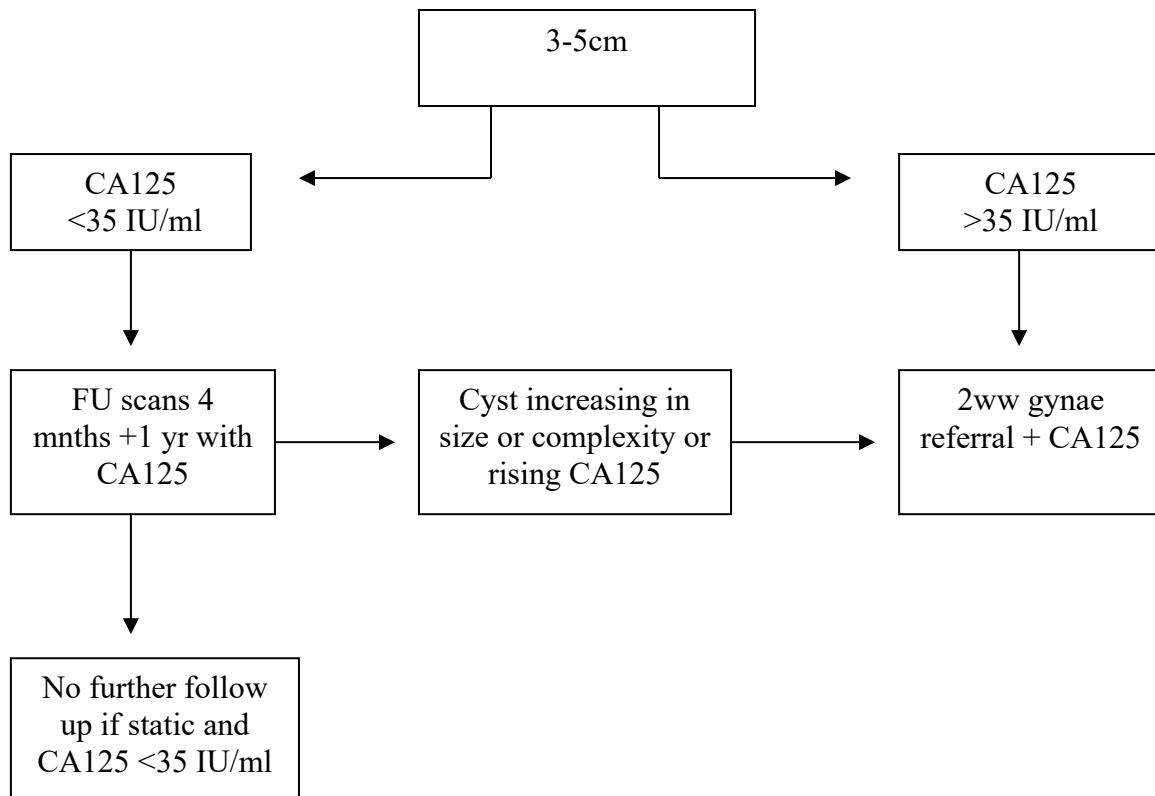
3-5cm

CA125 <35 IU/ml

CA125 >35 IU/ml

FU scans 4 mnths +1 yr with CA125

Cyst increasing in size or complexity or rising CA125

2ww gynae referral + CA125

No further follow up if static and CA125 <35 IU/ml